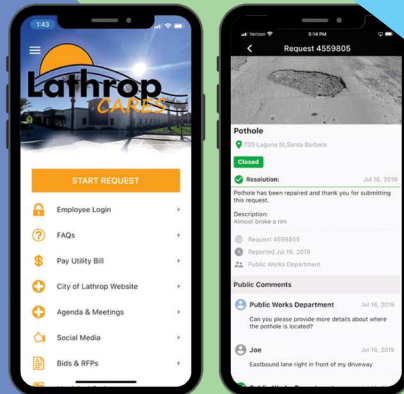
1:43

Lathrop CARES

START REQUEST

Employee Login

FAQs

Pay Utility Bill

City of Lathrop Website

Agenda & Meetings

Social Media

Bids & RFPs

Verizon 5:14 PM

Request 4559805

Pothole

720 Laguna St,Santa Barbara

Closed

Resolution: Jul 16, 2019

Pothole has been repaired and thank you for submitting this request.

Description:
Almost broke a rim

Request 4559805

Reported Jul 16, 2019

Public Works Department

Public Comments

Public Works Department Jul 16, 2019

Can you please provide more details about where the pothole is located?

Joe Jul 16, 2019

Eastbound lane right in front of my driveway